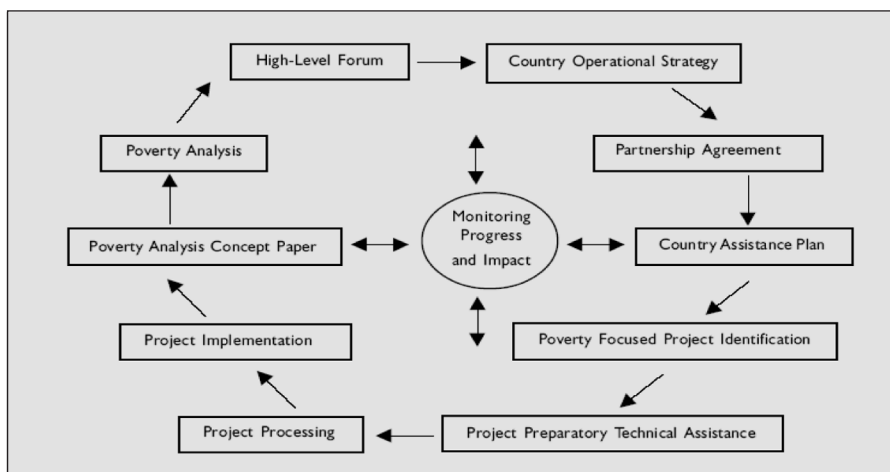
High-Level Forum

Country Operational Strategy

Partnership Agreement

Country Assistance Plan

Poverty Focused Project Identification

Project Preparatory Technical Assistance

Project Processing

Project Implementation

Poverty Analysis Concept Paper

Poverty Analysis

Monitoring Progress and Impact